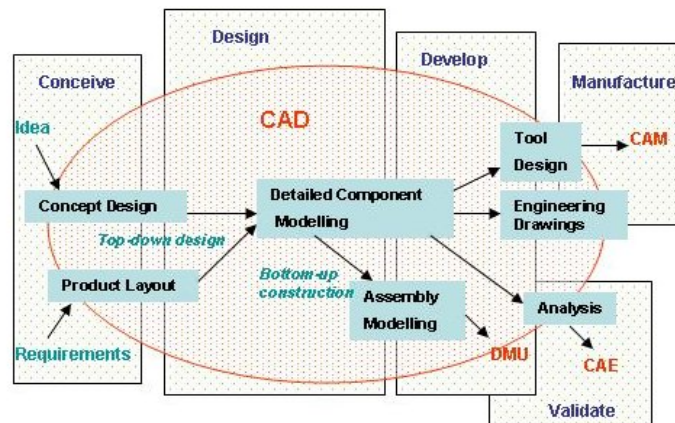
Design

Develop

Conceive

Manufacture

CAD

Idea

Tool Design

CAM

Concept Design

Detailed Component Modelling

Engineering Drawings

Top-down design

Product Layout

Bottom-up construction

Assembly Modelling

Analysis

Requirements

DMU

CAE

Validate